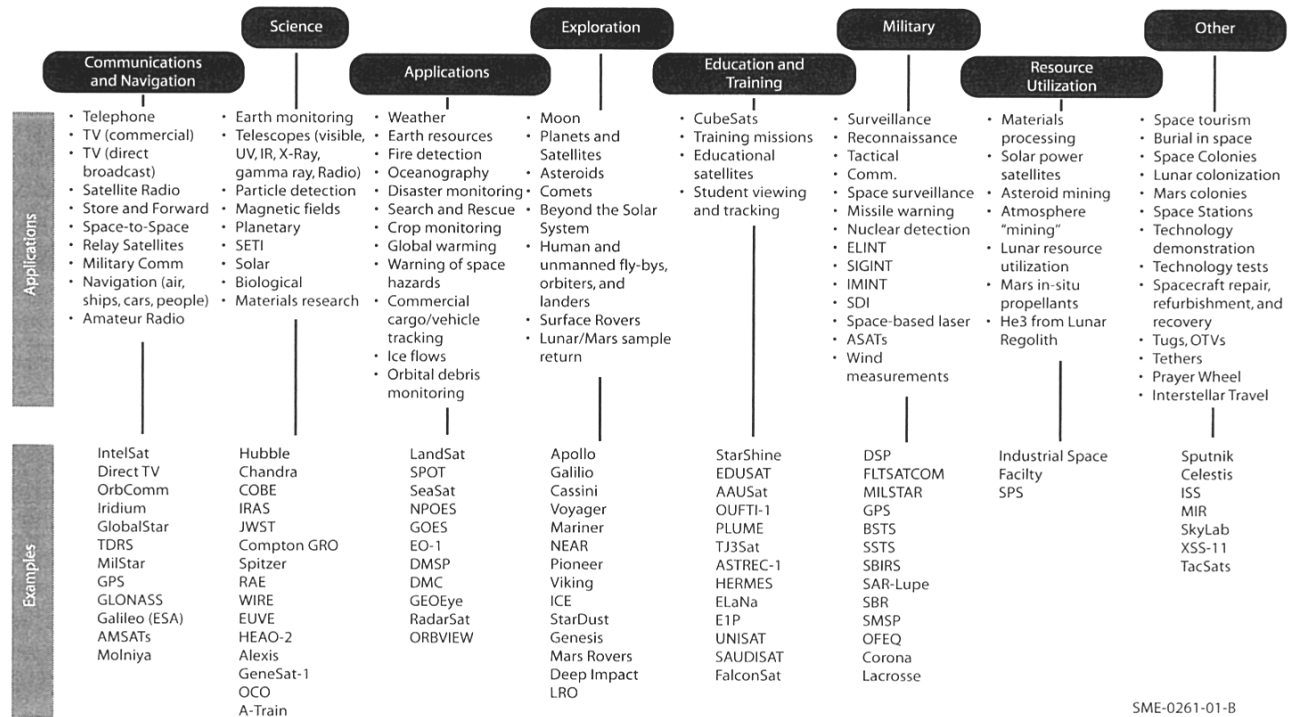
Communications and Navigation

Science

Applications

Exploration

Education and Training

Military

Resource Utilization

Other

Applications

- Telephone
- TV (commercial)
- TV (direct broadcast)
- Satellite Radio
- Store and Forward
- Space-to-Space
- Relay Satellites
- Military Comm
- Navigation (air, ships, cars, people)
- Amateur Radio

- Earth monitoring
- Telescopes (visible, UV, IR, X-Ray, gamma ray, Radio)
- Particle detection
- Magnetic fields
- Planetary
- SETI
- Solar
- Biological
- Materials research

- Weather
- Earth resources
- Fire detection
- Oceanography
- Disaster monitoring
- Search and Rescue
- Crop monitoring
- Global warming
- Warning of space hazards
- Commercial cargo/vehicle tracking
- Ice flows
- Orbital debris monitoring

- Moon
- Planets and Satellites
- Asteroids
- Comets
- Beyond the Solar System
- Human and unmanned fly-bys, orbiters, and landers
- Surface Rovers
- Lunar/Mars sample return

- CubeSats
- Training missions
- Educational satellites
- Student viewing and tracking

- Surveillance
- Reconnaissance
- Tactical
- Comm.
- Space surveillance
- Missile warning
- Nuclear detection
- ELINT
- SIGINT
- IMINT
- SDI
- Space-based laser
- ASATs
- Wind measurements

- Materials processing
- Solar power satellites
- Asteroid mining
- Atmosphere "mining"
- Lunar resource utilization
- Mars in-situ propellants
- He3 from Lunar Regolith

- Space tourism
- Burial in space
- Space Colonies
- Lunar colonization
- Mars colonies
- Space Stations
- Technology demonstration
- Technology tests
- Spacecraft repair, refurbishment, and recovery
- Tugs, OTVs
- Tethers
- Prayer Wheel
- Interstellar Travel

Examples

IntelSat
Direct TV
OrbComm
Iridium
GlobalStar
TDRS
MilStar
GPS
GLONASS
Galileo (ESA)
AMSATs
Molniya

Hubble
Chandra
COBE
IRAS
JWST
Compton GRO
Spitzer
RAE
WIRE
EUVE
HEAO-2
Alexis
GeneSat-1
OCO
A-Train

LandSat
SPOT
SeaSat
NPOES
GOES
EO-1
DMSP
DMC
GEOEye
RadarSat
ORBVIEW

Apollo
Galilio
Cassini
Voyager
Mariner
NEAR
Pioneer
Viking
ICE
StarDust
Genesis
Mars Rovers
Deep Impact
LRO

StarShine
EDUSAT
AAUSat
OUFTI-1
PLUME
TJ3Sat
ASTREC-1
HERMES
ELaNa
E1P
UNISAT
SAUDISAT
FalconSat

DSP
FLTSATCOM
MILSTAR
GPS
BSTS
SSTS
SBIRS
SAR-Lupe
SBR
SMSP
OFEQ
Corona
Lacrosse

Industrial Space Facilty
SPS

Sputnik
Celestis
ISS
MIR
SkyLab
XSS-11
TacSats

SME-0261-01-B